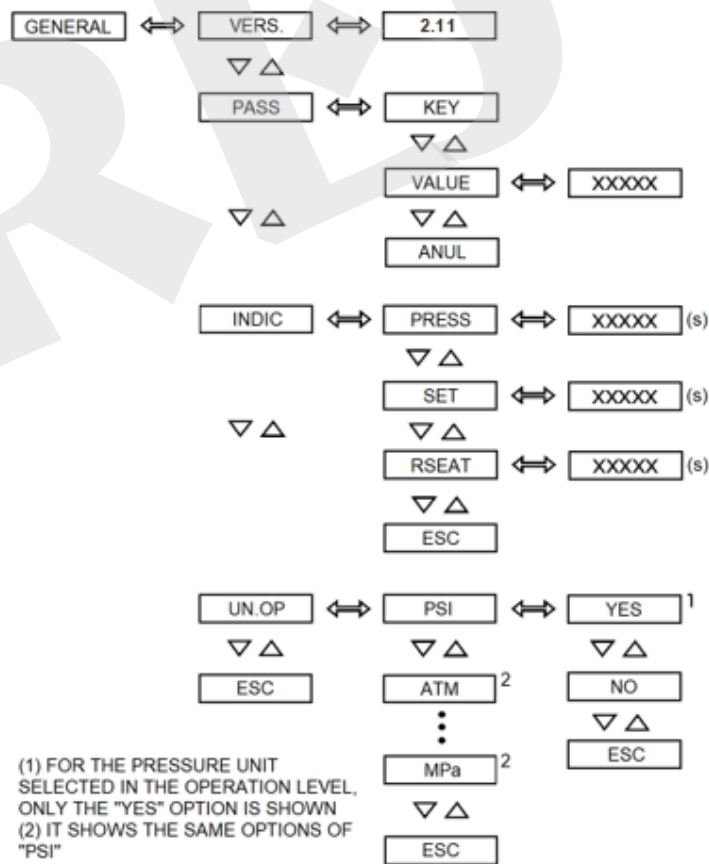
GENERAL ⟺ VERS. ⟺ 2.11

▽△

PASS ⟺ KEY

▽△

VALUE ⟺ XXXXX

▽△ ▽△

ANUL

INDIC ⟺ PRESS ⟺ XXXXX (s)

▽△

SET ⟺ XXXXX (s)

▽△ ▽△

RSEAT ⟺ XXXXX (s)

▽△

ESC

UN.OP ⟺ PSI ⟺ YES 1

▽△ ▽△ ▽△

ESC ATM 2 NO

▽△

ESC

MPa 2

▽△

ESC

(1) FOR THE PRESSURE UNIT SELECTED IN THE OPERATION LEVEL, ONLY THE "YES" OPTION IS SHOWN
(2) IT SHOWS THE SAME OPTIONS OF "PSI"